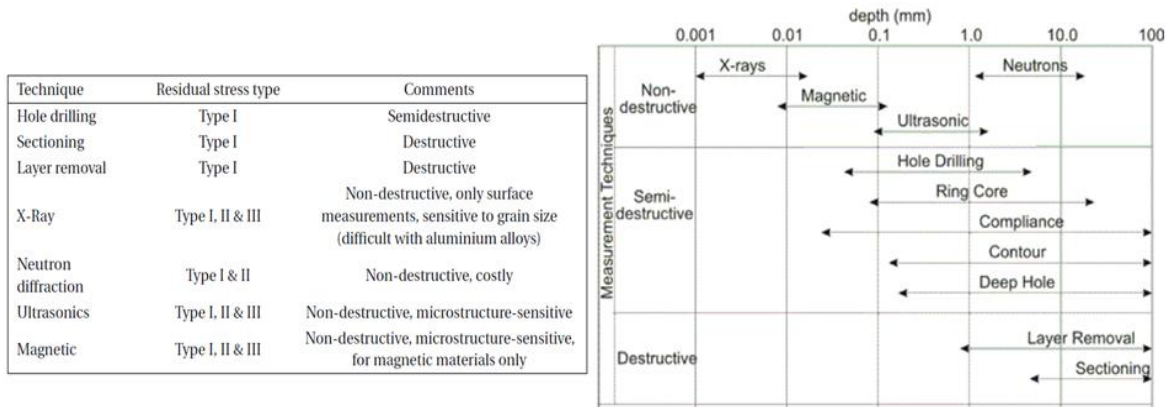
| Technique | Residual stress type | Comments |
|---|---|---|
| Hole drilling | Type I | Semidestructive |
| Sectioning | Type I | Destructive |
| Layer removal | Type I | Destructive |
| X-Ray | Type I, II & III | Non-destructive, only surface measurements, sensitive to grain size (difficult with aluminium alloys) |
| Neutron diffraction | Type I & II | Non-destructive, costly |
| Ultrasonics | Type I, II & III | Non-destructive, microstructure-sensitive |
| Magnetic | Type I, II & III | Non-destructive, microstructure-sensitive, for magnetic materials only |

depth (mm)
0.001 0.01 0.1 1.0 10.0 100

Measurement Techniques

Non-destructive
X-rays
Neutrons
Magnetic
Ultrasonic

Semi-destructive
Hole Drilling
Ring Core
Compliance
Contour
Deep Hole

Destructive
Layer Removal
Sectioning